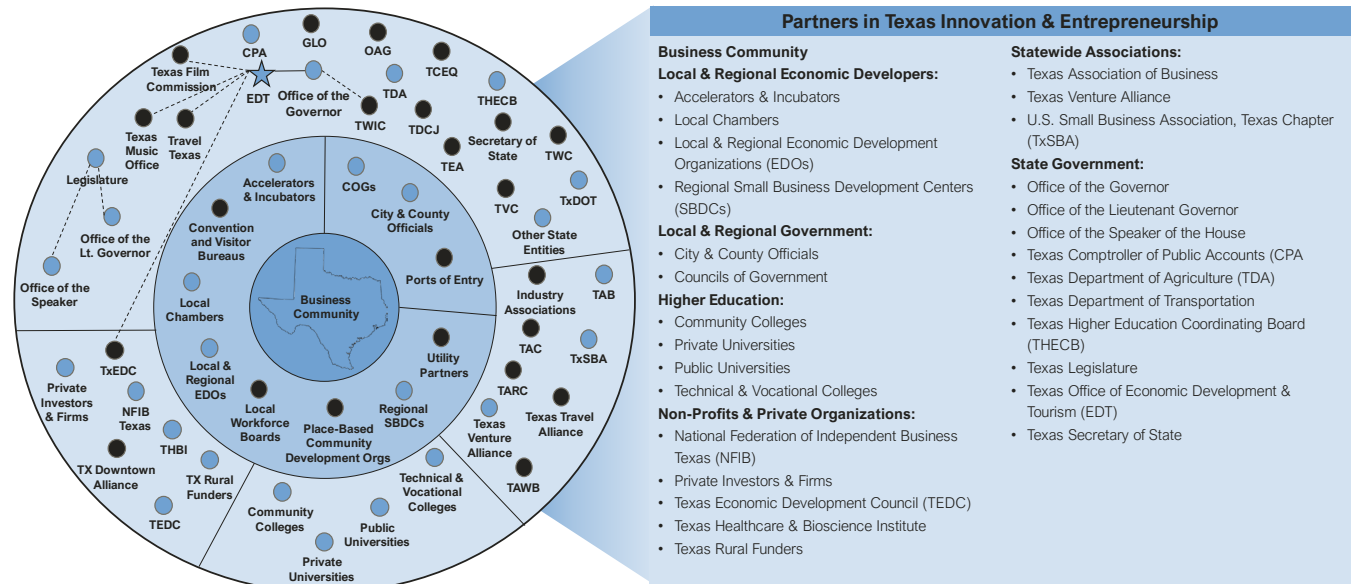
CPA
GLO
OAG
TCEQ
Texas Film Commission
EDT
Office of the Governor
TDA
THECB
TWIC
TDCJ
Texas Music Office
Travel Texas
TEA
Secretary of State
TWC
TxDOT
Legislature
TVC
Other State Entities
Office of the Lt. Governor
Office of the Speaker
Accelerators & Incubators
COGs
City & County Officials
Convention and Visitor Bureaus
Local Chambers
Business Community
Ports of Entry
Industry Associations
TAB
Local & Regional EDOs
Utility Partners
TAC
TxSBA
TxEDC
Private Investors & Firms
NFIB Texas
Local Workforce Boards
Place-Based Community Development Orgs
Regional SBDCs
TARC
Texas Travel Alliance
Texas Venture Alliance
THBI
TX Downtown Alliance
TX Rural Funders
Technical & Vocational Colleges
TAWB
TEDC
Community Colleges
Public Universities
Private Universities

Partners in Texas Innovation & Entrepreneurship

Business Community
Local & Regional Economic Developers:
• Accelerators & Incubators
• Local Chambers
• Local & Regional Economic Development Organizations (EDOs)
• Regional Small Business Development Centers (SBDCs)
Local & Regional Government:
• City & County Officials
• Councils of Government
Higher Education:
• Community Colleges
• Private Universities
• Public Universities
• Technical & Vocational Colleges
Non-Profits & Private Organizations:
• National Federation of Independent Business Texas (NFIB)
• Private Investors & Firms
• Texas Economic Development Council (TEDC)
• Texas Healthcare & Bioscience Institute
• Texas Rural Funders

Statewide Associations:
• Texas Association of Business
• Texas Venture Alliance
• U.S. Small Business Association, Texas Chapter (TxSBA)
State Government:
• Office of the Governor
• Office of the Lieutenant Governor
• Office of the Speaker of the House
• Texas Comptroller of Public Accounts (CPA
• Texas Department of Agriculture (TDA)
• Texas Department of Transportation
• Texas Higher Education Coordinating Board (THECB)
• Texas Legislature
• Texas Office of Economic Development & Tourism (EDT)
• Texas Secretary of State